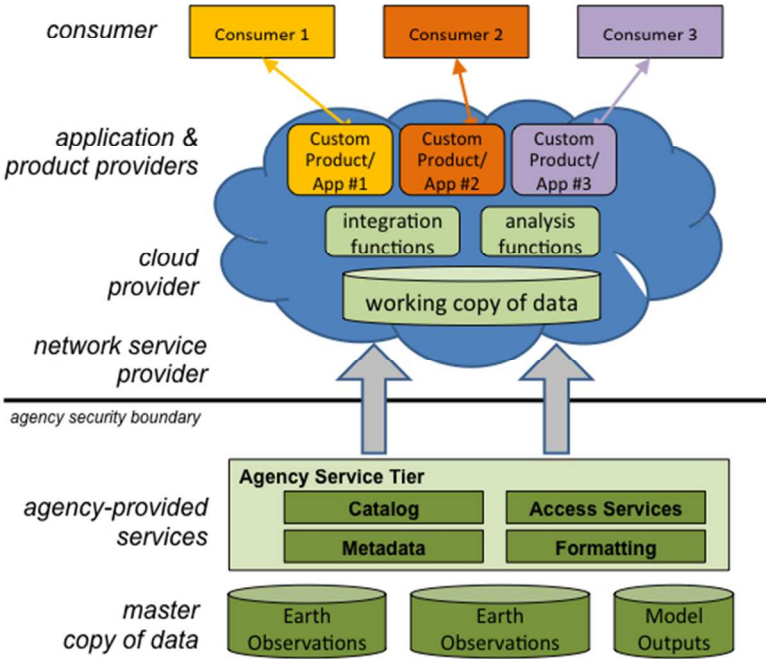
consumer

Consumer 1

Consumer 2

Consumer 3

application & product providers

Custom Product/ App #1

Custom Product/ App #2

Custom Product/ App #3

integration functions

analysis functions

cloud provider

working copy of data

network service provider

agency security boundary

Agency Service Tier

Catalog

Access Services

Metadata

Formatting

agency-provided services

master copy of data

Earth Observations

Earth Observations

Model Outputs